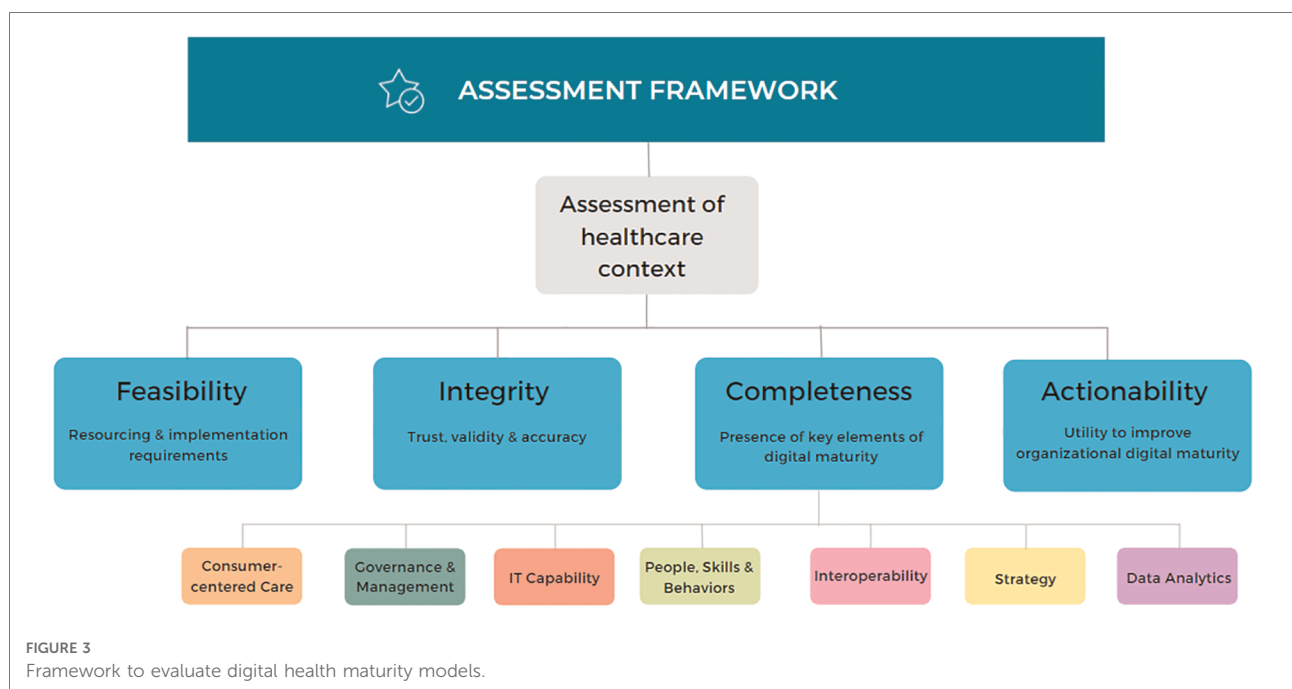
ASSESSMENT FRAMEWORK

Assessment of healthcare context

Feasibility
Resourcing & implementation requirements

Integrity
Trust, validity & accuracy

Completeness
Presence of key elements of digital maturity

Actionability
Utility to improve organizational digital maturity

Consumer-centered Care

Governance & Management

IT Capability

People, Skills & Behaviors

Interoperability

Strategy

Data Analytics

FIGURE 3
Framework to evaluate digital health maturity models.